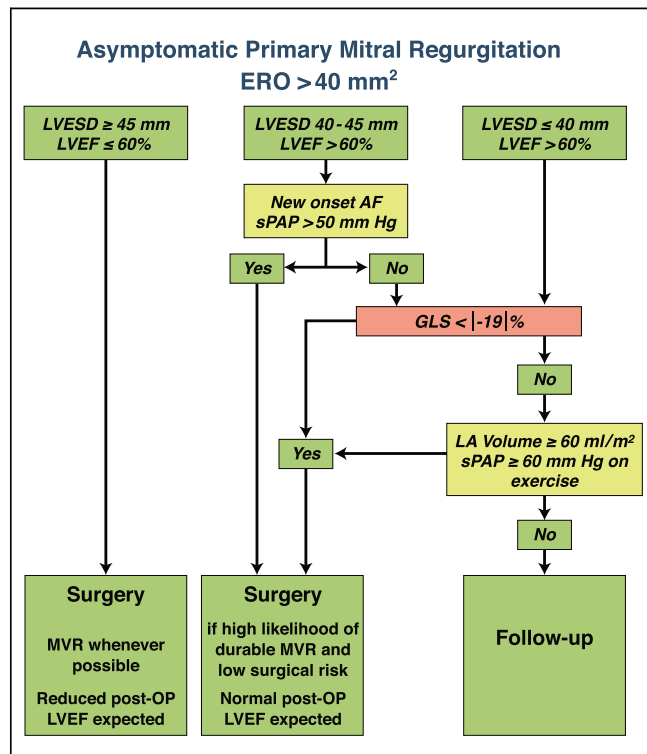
Asymptomatic Primary Mitral Regurgitation
ERO >40 mm$^2$

LVESD ≥ 45 mm
LVEF ≤ 60%

LVESD 40 - 45 mm
LVEF >60%

LVESD ≤ 40 mm
LVEF >60%

New onset AF
sPAP >50 mm Hg

Yes

No

GLS < |-19|%

No

Yes

LA Volume ≥ 60 ml/m$^2$
sPAP ≥ 60 mm Hg on exercise

No

Surgery

MVR whenever possible

Reduced post-OP LVEF expected

Surgery

if high likelihood of durable MVR and low surgical risk

Normal post-OP LVEF expected

Follow-up